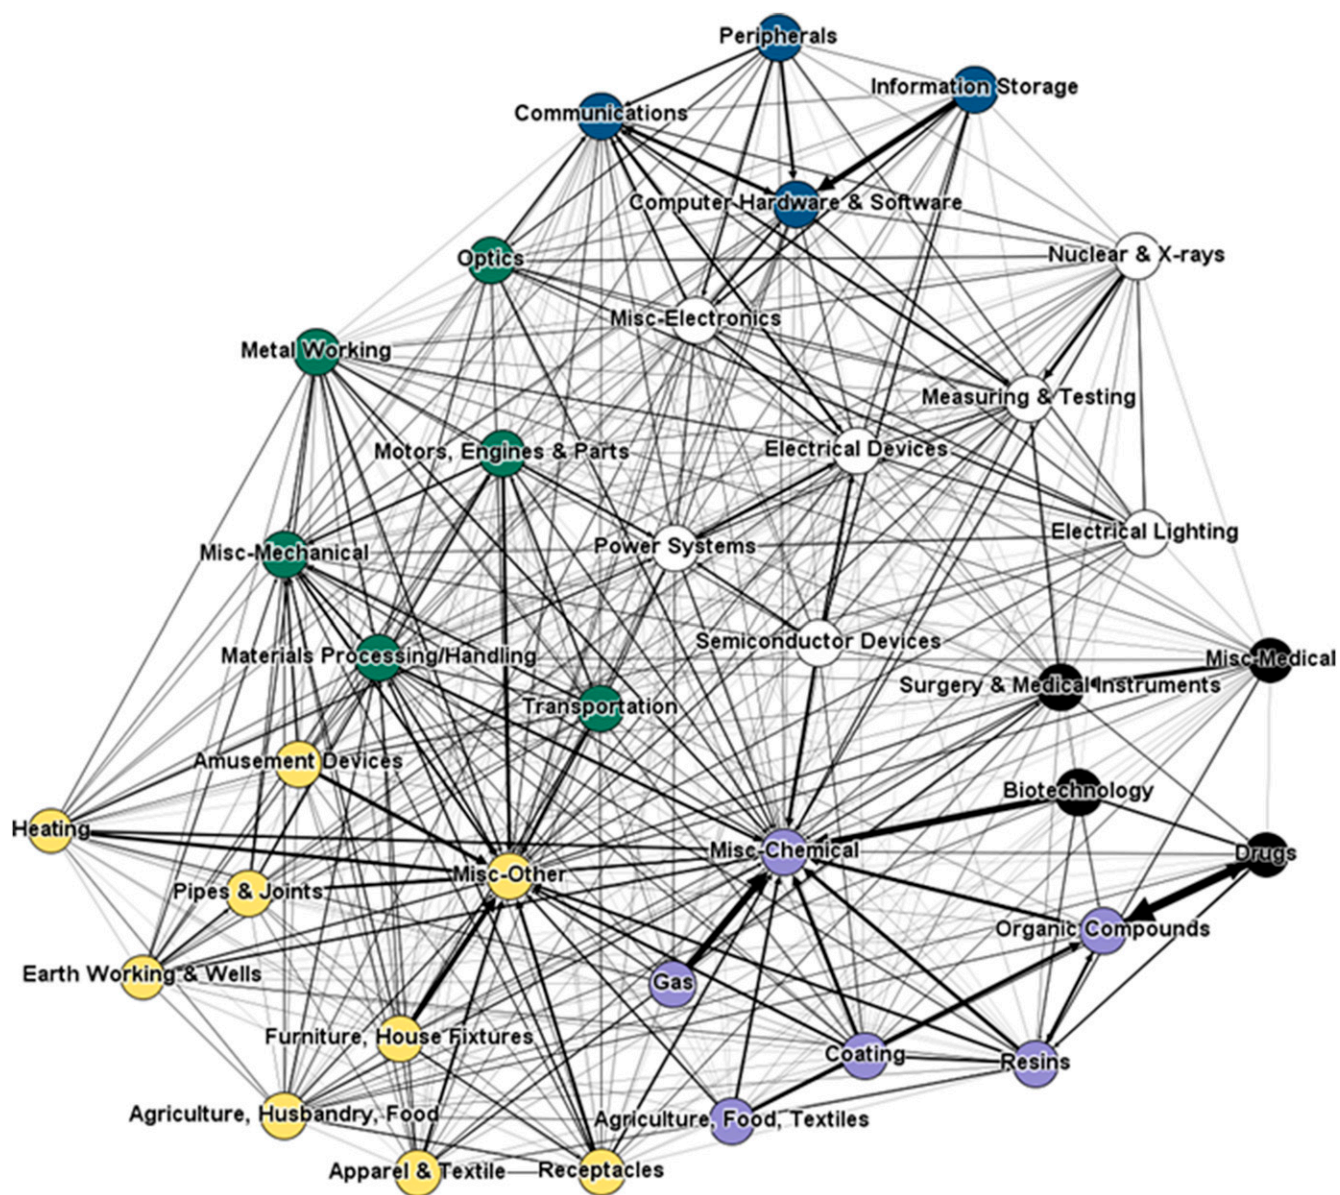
Peripherals
Information Storage
Communications
Computer Hardware & Software
Nuclear & X-rays
Optics
Misc-Electronics
Metal Working
Measuring & Testing
Motors, Engines & Parts
Electrical Devices
Electrical Lighting
Misc-Mechanical
Power Systems
Semiconductor Devices
Materials Processing/Handling
Misc-Medical
Surgery & Medical Instruments
Transportation
Amusement Devices
Biotechnology
Heating
Misc-Chemical
Drugs
Misc-Other
Pipes & Joints
Organic Compounds
Earth Working & Wells
Gas
Furniture, House Fixtures
Coating
Resins
Agriculture, Husbandry, Food
Agriculture, Food, Textiles
Apparel & Textile
Receptacles